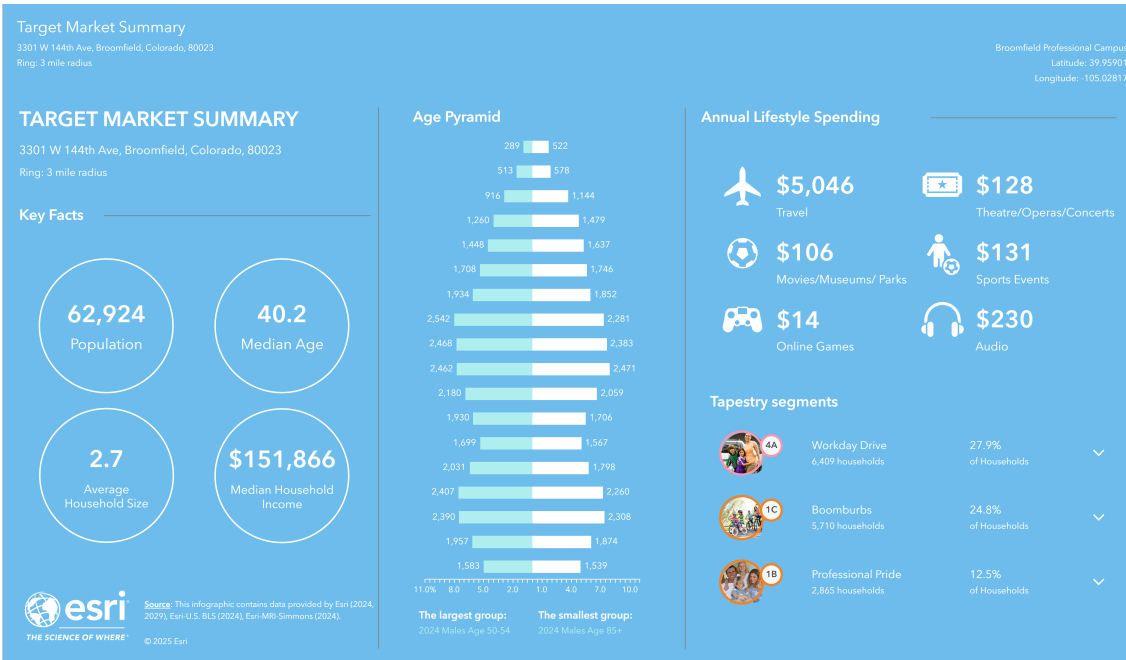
Target Market Summary
3301 W 144th Ave, Broomfield, Colorado, 80023
Ring: 3 mile radius

Broomfield Professional Campus
Latitude: 39.95901
Longitude: -105.02817

TARGET MARKET SUMMARY
3301 W 144th Ave, Broomfield, Colorado, 80023
Ring: 3 mile radius

Key Facts

62,924
Population

40.2
Median Age

2.7
Average Household Size

$151,866
Median Household Income

Age Pyramid

| | |
|---|---|
| 289 | 522 |
| 513 | 578 |
| 916 | 1,144 |
| 1,260 | 1,479 |
| 1,448 | 1,637 |
| 1,708 | 1,746 |
| 1,934 | 1,852 |
| 2,542 | 2,281 |
| 2,468 | 2,383 |
| 2,462 | 2,471 |
| 2,180 | 2,059 |
| 1,930 | 1,706 |
| 1,699 | 1,567 |
| 2,031 | 1,798 |
| 2,407 | 2,260 |
| 2,390 | 2,308 |
| 1,957 | 1,874 |
| 1,583 | 1,539 |

11.0% 8.0 5.0 2.0 1.0 4.0 7.0 10.0

The largest group:
2024 Males Age 50-54

The smallest group:
2024 Males Age 85+

Annual Lifestyle Spending

$5,046
Travel

$128
Theatre/Operas/Concerts

$106
Movies/Museums/ Parks

$131
Sports Events

$14
Online Games

$230
Audio

Tapestry segments

4A
Workday Drive
6,409 households
27.9%
of Households

1C
Boomburbs
5,710 households
24.8%
of Households

1B
Professional Pride
2,865 households
12.5%
of Households

esri
THE SCIENCE OF WHERE

Source: This infographic contains data provided by Esri (2024, 2029), Esri-U.S. BLS (2024), Esri-MRI-Simmons (2024).

© 2025 Esri